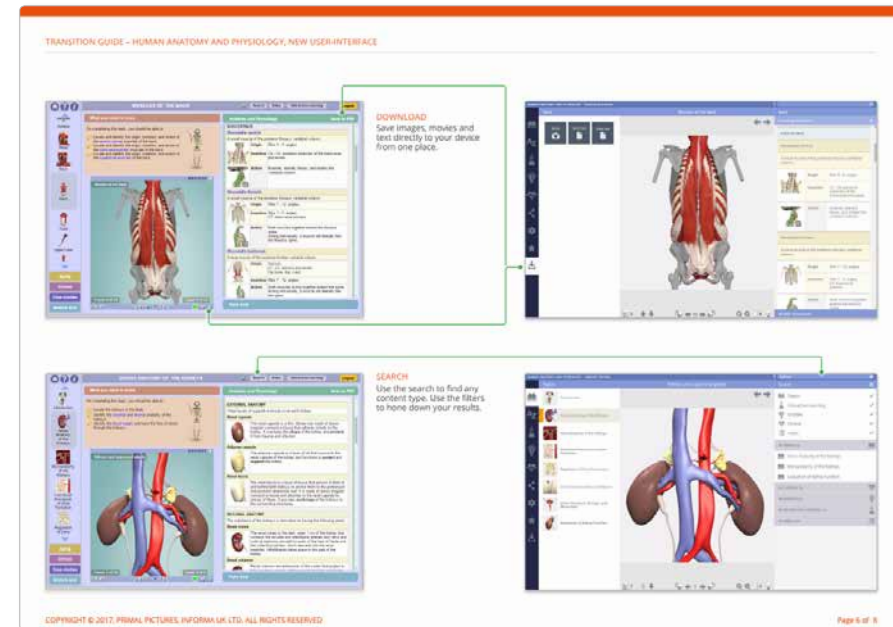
TRANSITION GUIDE – HUMAN ANATOMY AND PHYSIOLOGY, NEW USER-INTERFACE

DOWNLOAD
Save images, movies and text directly to your device from one place.

SEARCH
Use the search to find any content type. Use the filters to hone down your results.

COPYRIGHT © 2017. PRIMAL PICTURES, INFORMA UK LTD. ALL RIGHTS RESERVED

Page 6 of 8